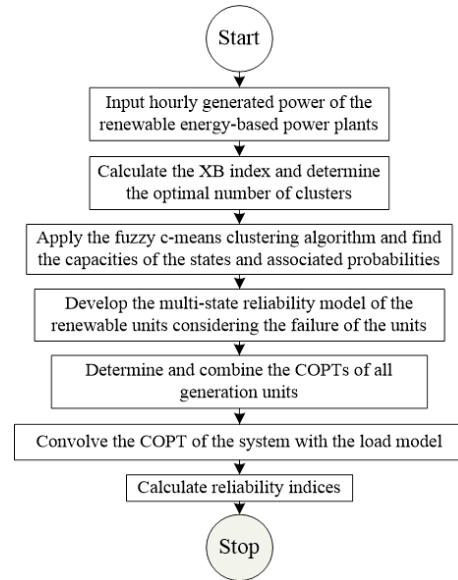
Start

Input hourly generated power of the renewable energy-based power plants

Calculate the XB index and determine the optimal number of clusters

Apply the fuzzy c-means clustering algorithm and find the capacities of the states and associated probabilities

Develop the multi-state reliability model of the renewable units considering the failure of the units

Determine and combine the COPTs of all generation units

Convolve the COPT of the system with the load model

Calculate reliability indices

Stop